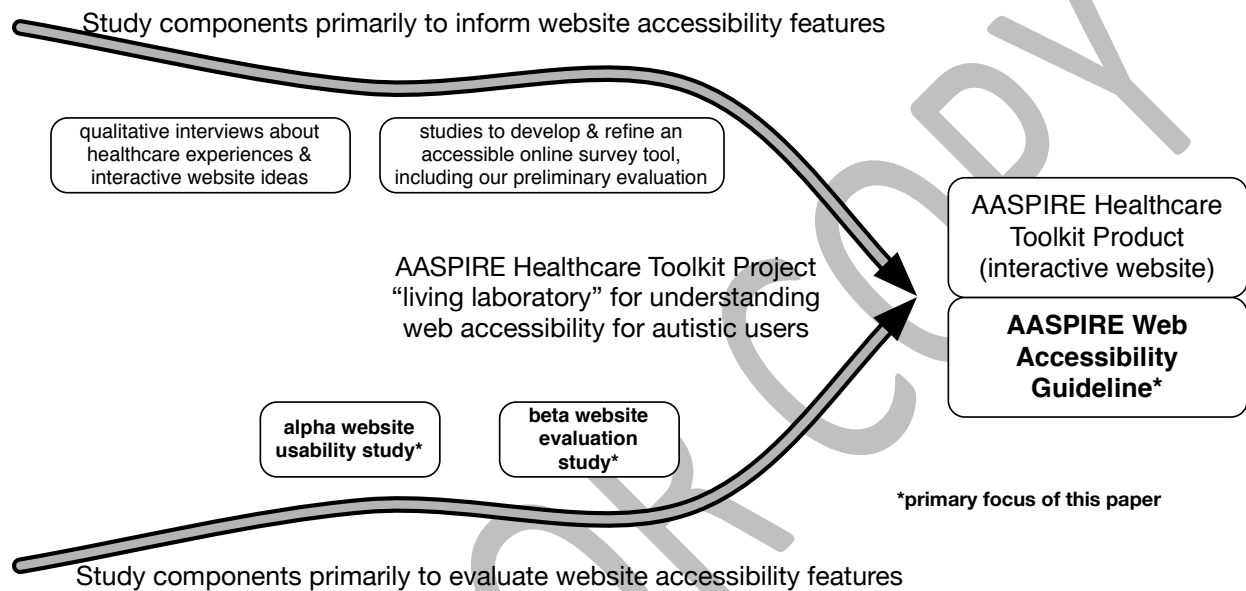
Study components primarily to inform website accessibility features

qualitative interviews about healthcare experiences & interactive website ideas

studies to develop & refine an accessible online survey tool, including our preliminary evaluation

AASPIRE Healthcare Toolkit Project "living laboratory" for understanding web accessibility for autistic users

AASPIRE Healthcare Toolkit Product (interactive website)

AASPIRE Web Accessibility Guideline*

alpha website usability study*

beta website evaluation study*

*primary focus of this paper

Study components primarily to evaluate website accessibility features

DRAFT COPY